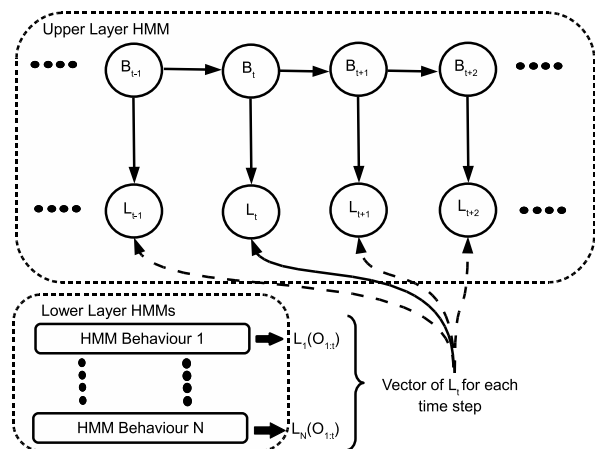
Upper Layer HMM

$B_{t-1}$ $B_t$ $B_{t+1}$ $B_{t+2}$

$L_{t-1}$ $L_t$ $L_{t+1}$ $L_{t+2}$

Lower Layer HMMs

HMM Behaviour 1 $L_1(O_{1:t})$

HMM Behaviour N $L_N(O_{1:t})$

Vector of $L_t$ for each time step